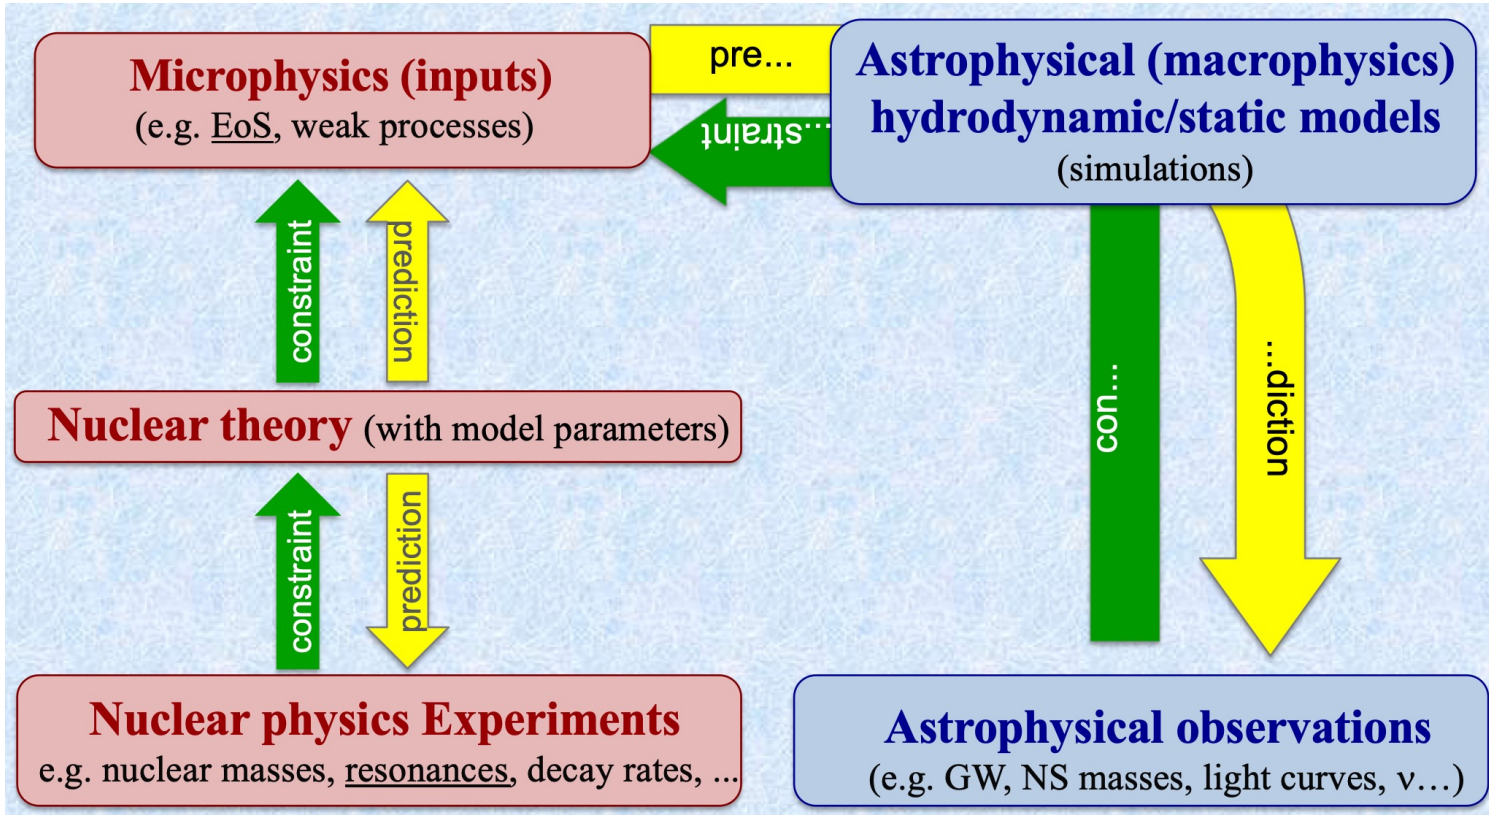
Microphysics (inputs)
(e.g. EoS, weak processes)

pre...

...straint

Astrophysical (macrophysics) hydrodynamic/static models
(simulations)

constraint

prediction

Nuclear theory (with model parameters)

constraint

prediction

con...

...diction

Nuclear physics Experiments
e.g. nuclear masses, resonances, decay rates, ...

Astrophysical observations
(e.g. GW, NS masses, light curves, ν…)